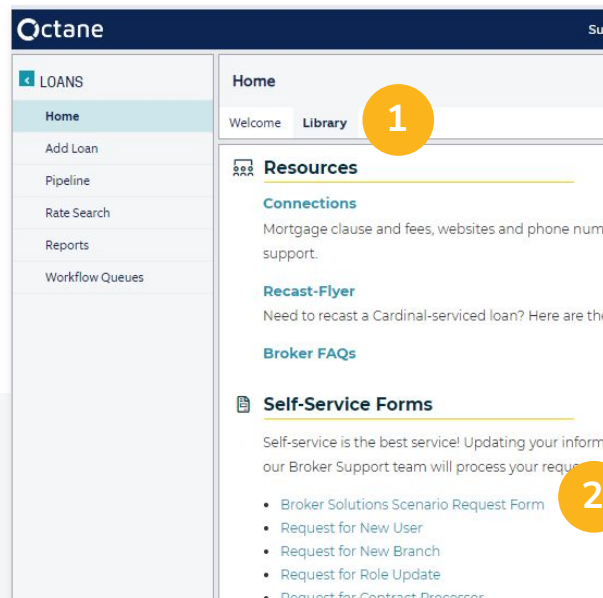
Octane

Su

LOANS

Home

Add Loan

Pipeline

Rate Search

Reports

Workflow Queues

Home

Welcome Library

1

Resources

Connections

Mortgage clause and fees, websites and phone num support.

Recast-Flyer

Need to recast a Cardinal-serviced loan? Here are the

Broker FAQs

Self-Service Forms

Self-service is the best service! Updating your inform our Broker Support team will process your requ

2

- Broker Solutions Scenario Request Form
- Request for New User
- Request for New Branch
- Request for Role Update
- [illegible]